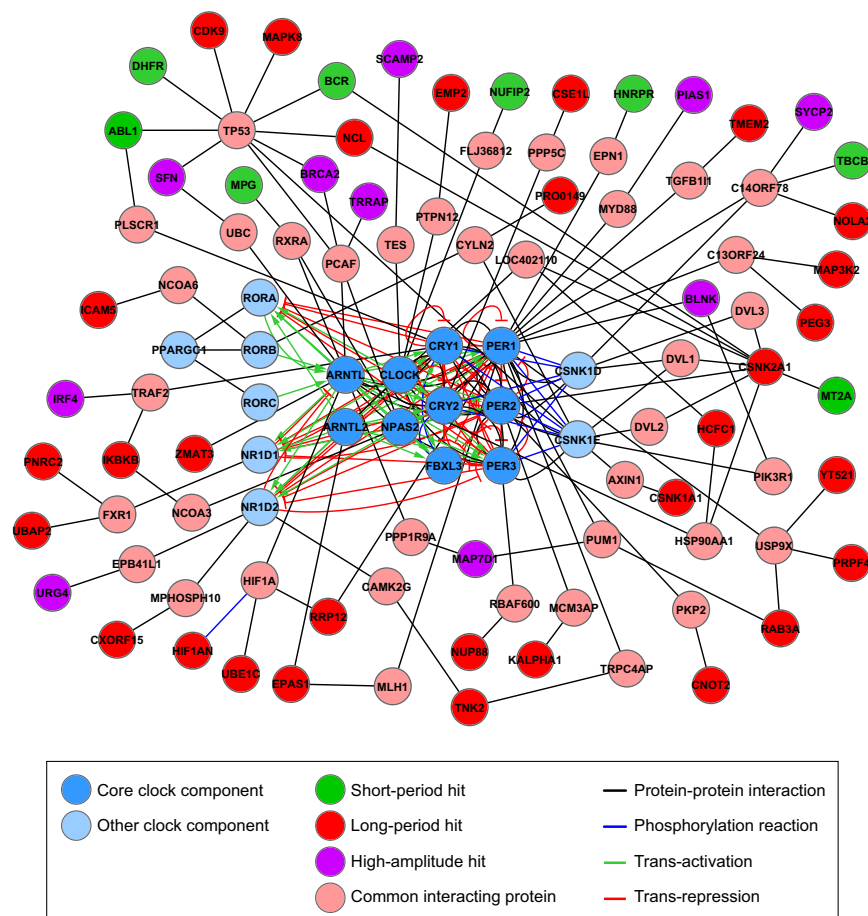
CDK9
MAPK8
SCAMP2
DHFR
BCR
EMP2
NUFIP2
CSE1L
HNRPR
PIAS1
SYCP2
TMEM2
TBCB
ABL1
TP53
NCL
FLJ36812
PPP5C
EPN1
TGFB1I1
C14ORF78
NOLA
SFN
MPG
BRCA2
PRO0149
MYD88
TRRAP
PLSCR1
UBC
RXRA
PCAF
TES
PTPN12
CYLN2
LOC402110
C13ORF24
MAP3K2
NCOA6
RORA
BLNK
DVL3
PEG3
ICAM5
PPARGC1
RORB
CRY1
PER1
CSNK1D
DVL1
CSNK2A1
ARNTL
CLOCK
IRF4
TRAF2
RORC
CRY2
PER2
MT2A
ARNTL2
NPAS2
CSNK1E
DVL2
HCFC1
PNRC2
IKBKB
ZMAT3
NR1D1
FBXL3
PER3
YT521
AXIN1
CSNK1A1
PIK3R1
UBAP2
FXR1
NCOA3
NR1D2
HSP90AA1
USP9X
PRPF4
PPP1R9A
PUM1
EPB41L1
MAP7D1
URG4
MPHOSPH10
HIF1A
CAMK2G
RBAF600
MCM3AP
PKP2
RAB3A
CXORF15
RRP12
HIF1AN
UBE1C
NUP88
KALPHA1
TRPC4AP
CNOT2
EPAS1
MLH1
TNK2

Core clock component
Other clock component
Short-period hit
Long-period hit
High-amplitude hit
Common interacting protein
Protein-protein interaction
Phosphorylation reaction
Trans-activation
Trans-repression